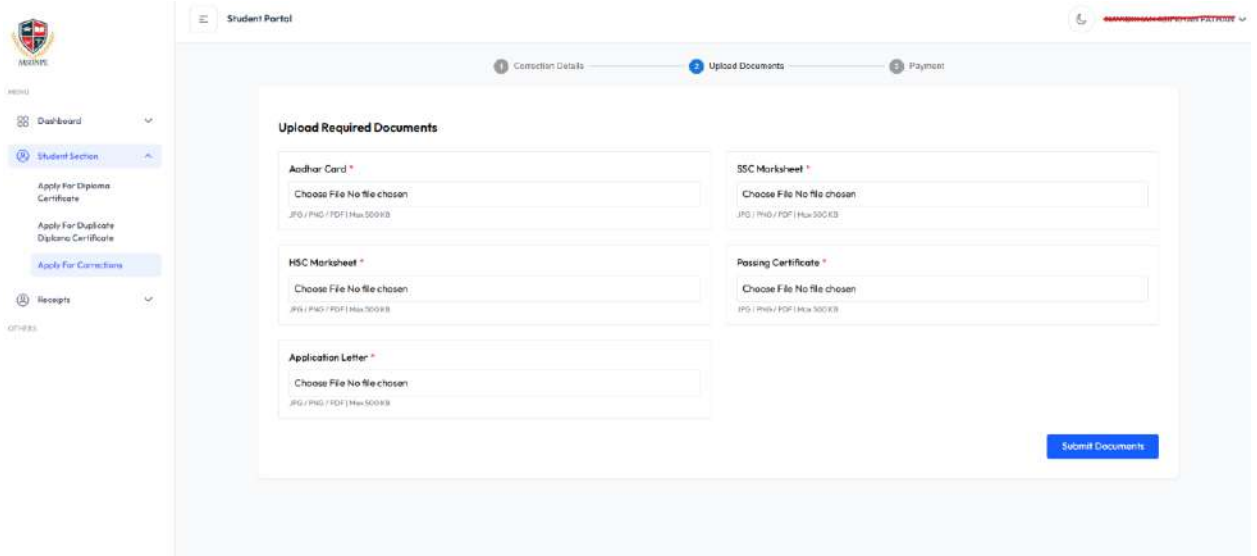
MAISNPL

MENU

Dashboard

Student Section

Apply For Diploma Certificate

Apply For Duplicate Diploma Certificate

Apply For Corrections

Receipts

OTHERS

Student Portal

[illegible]

1 Correction Details

2 Upload Documents

3 Payment

Upload Required Documents

Aadhar Card *

Choose File No file chosen

JPG / PNG / PDF | Max 500KB

SSC Marksheet *

Choose File No file chosen

JPG / PNG / PDF | Max 500KB

HSC Marksheet *

Choose File No file chosen

JPG / PNG / PDF | Max 500KB

Passing Certificate *

Choose File No file chosen

JPG / PNG / PDF | Max 500KB

Application Letter *

Choose File No file chosen

JPG / PNG / PDF | Max 500KB

Submit Documents